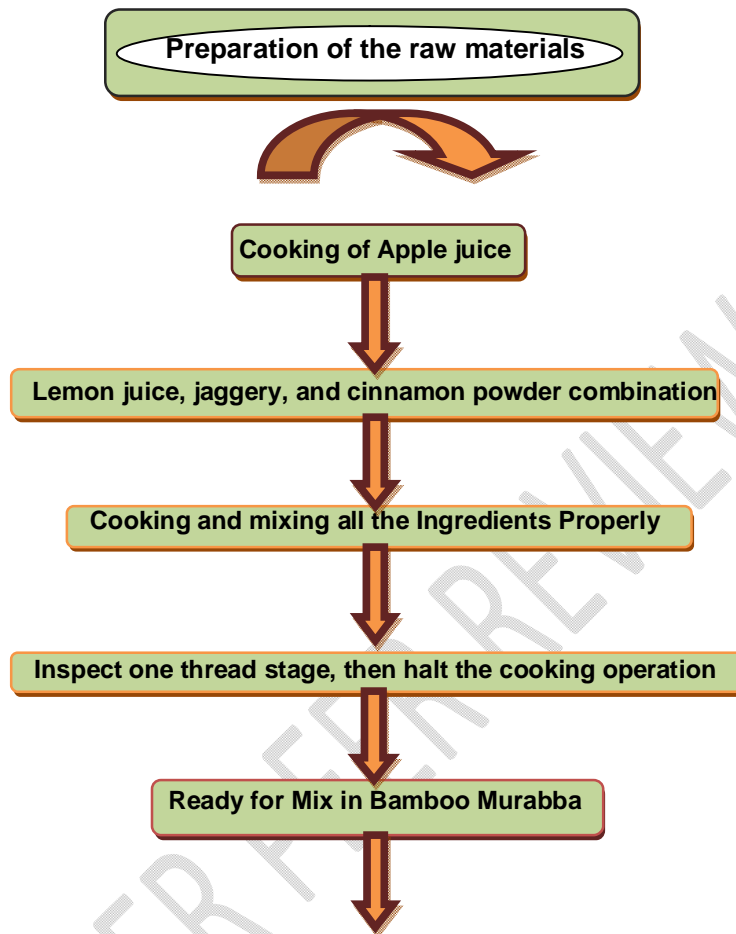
Preparation of the raw materials

Cooking of Apple juice

Lemon juice, jaggery, and cinnamon powder combination

Cooking and mixing all the Ingredients Properly

Inspect one thread stage, then halt the cooking operation

Ready for Mix in Bamboo Murabba

ER FOR REVIEW